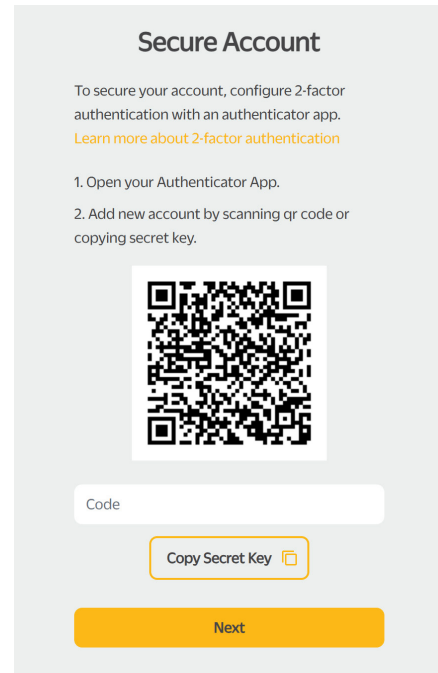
Secure Account

To secure your account, configure 2-factor authentication with an authenticator app.
Learn more about 2-factor authentication

1. Open your Authenticator App.

2. Add new account by scanning qr code or copying secret key.

Code

Copy Secret Key

Next